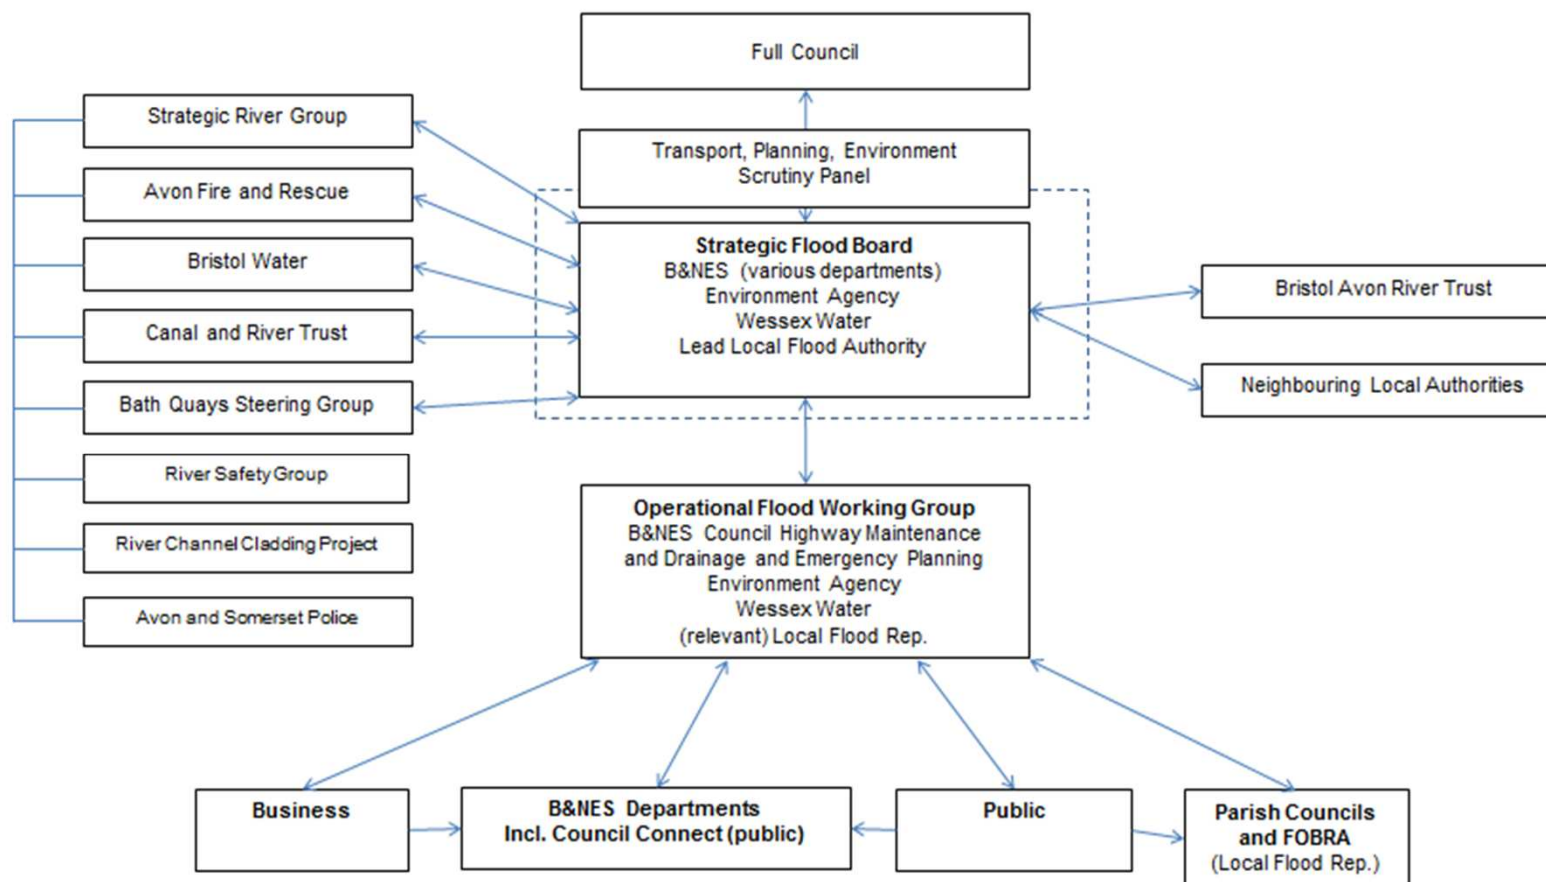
Full Council

Transport, Planning, Environment Scrutiny Panel

Strategic River Group

Avon Fire and Rescue

Bristol Water

Canal and River Trust

Bath Quays Steering Group

River Safety Group

River Channel Cladding Project

Avon and Somerset Police

Strategic Flood Board
B&NES (various departments)
Environment Agency
Wessex Water
Lead Local Flood Authority

Bristol Avon River Trust

Neighbouring Local Authorities

Operational Flood Working Group
B&NES Council Highway Maintenance and Drainage and Emergency Planning
Environment Agency
Wessex Water
(relevant) Local Flood Rep.

Business

B&NES Departments
Incl. Council Connect (public)

Public

Parish Councils and FOBRA
(Local Flood Rep.)